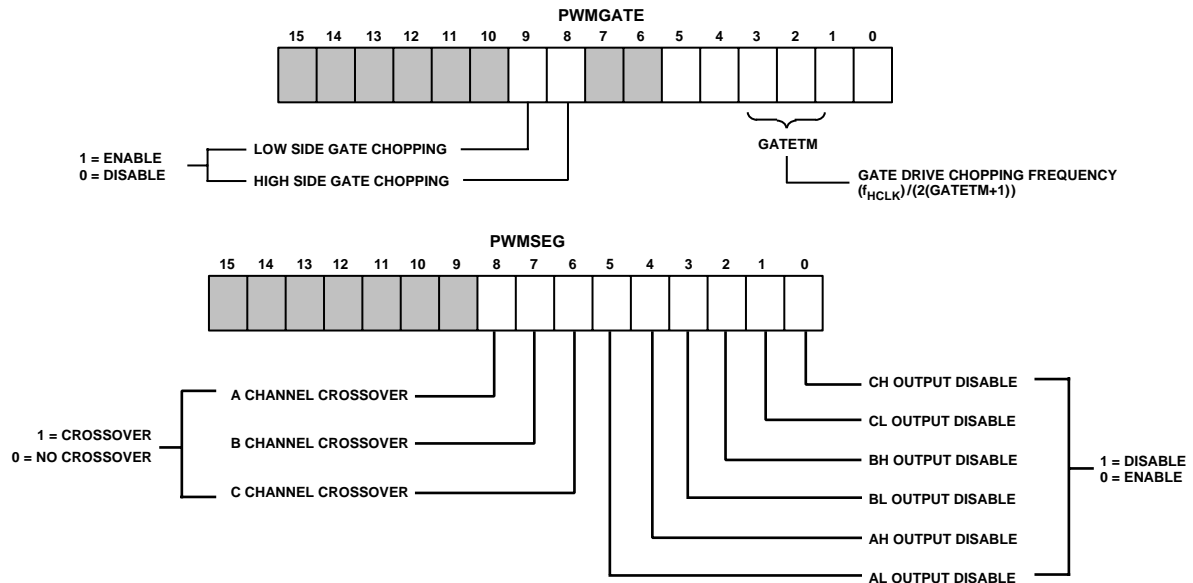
PWMGATE

15 14 13 12 11 10 9 8 7 6 5 4 3 2 1 0

1 = ENABLE
0 = DISABLE

LOW SIDE GATE CHOPPING

HIGH SIDE GATE CHOPPING

GATETM

GATE DRIVE CHOPPING FREQUENCY
$(f_{HCLK})/(2(GATETM+1))$

PWMSEG

15 14 13 12 11 10 9 8 7 6 5 4 3 2 1 0

1 = CROSSOVER
0 = NO CROSSOVER

A CHANNEL CROSSOVER

B CHANNEL CROSSOVER

C CHANNEL CROSSOVER

CH OUTPUT DISABLE

CL OUTPUT DISABLE

BH OUTPUT DISABLE

BL OUTPUT DISABLE

AH OUTPUT DISABLE

AL OUTPUT DISABLE

1 = DISABLE
0 = ENABLE